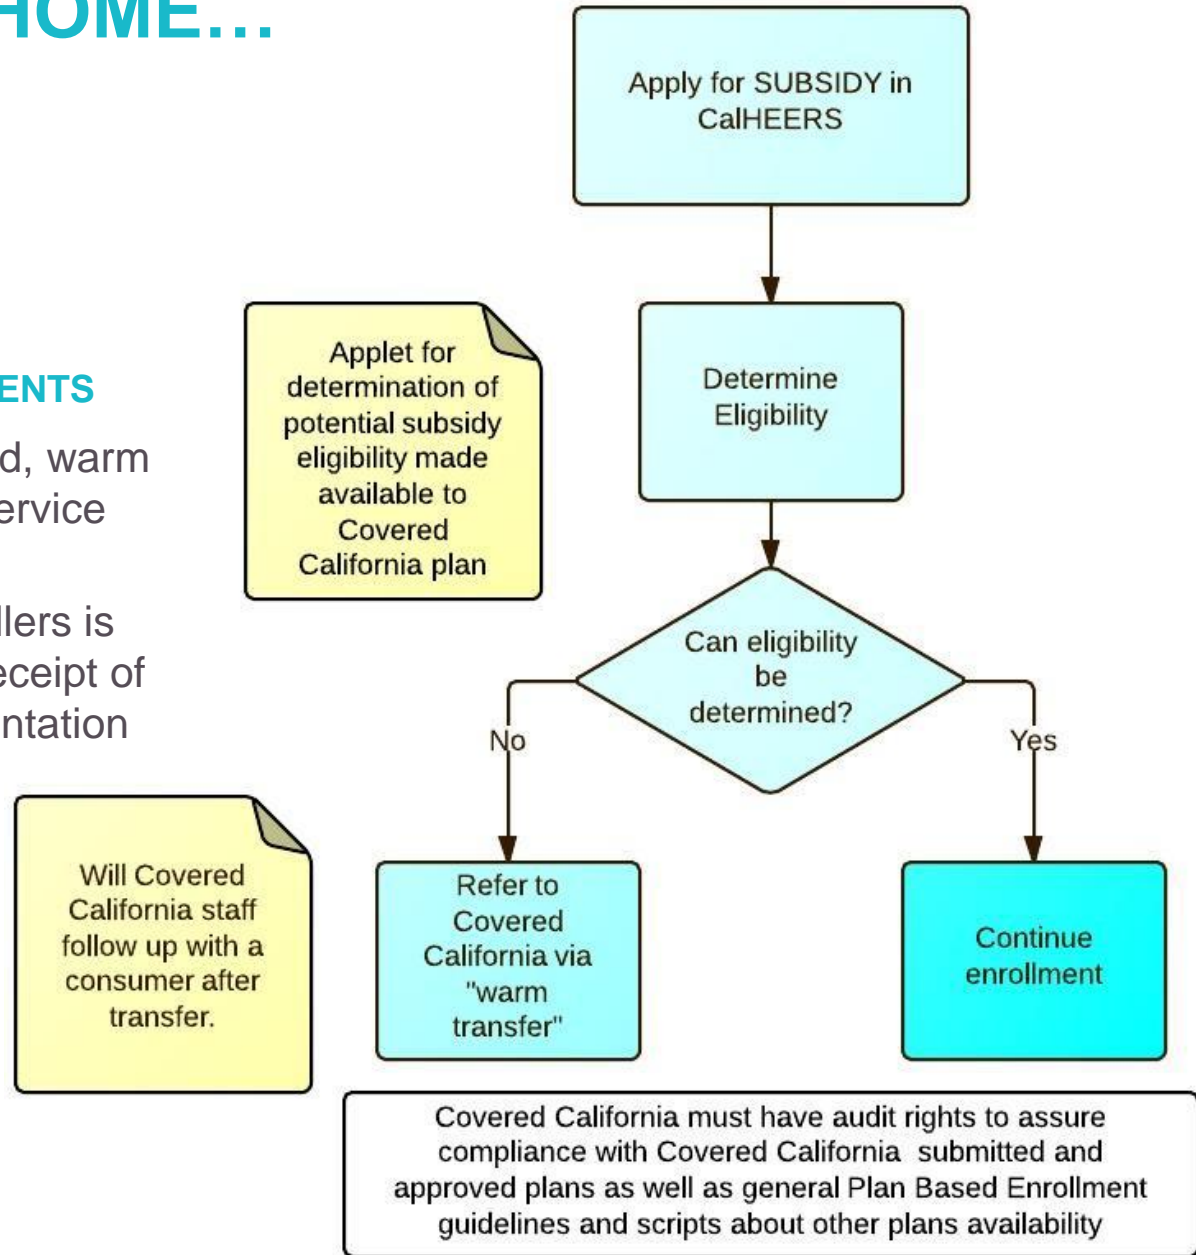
HOME…

ENTS

d, warm
ervice

llers is
eceipt of
ntation

Apply for SUBSIDY in CalHEERS

Applet for determination of potential subsidy eligibility made available to Covered California plan

Determine Eligibility

Can eligibility be determined?

No

Yes

Will Covered California staff follow up with a consumer after transfer.

Refer to Covered California via "warm transfer"

Continue enrollment

Covered California must have audit rights to assure compliance with Covered California submitted and approved plans as well as general Plan Based Enrollment guidelines and scripts about other plans availability